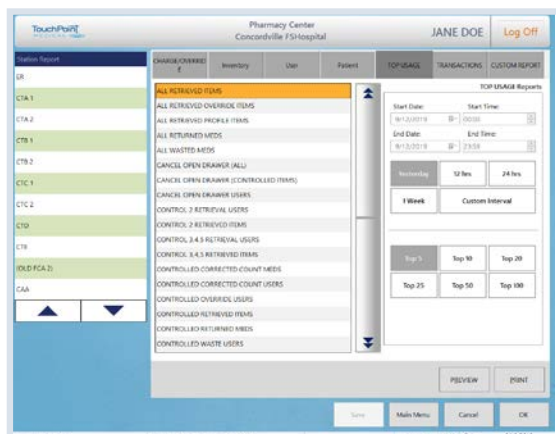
TouchPoint

Pharmacy Center
Concordville FSHospital

JANE DOE

Log Off

Station Report

ER

CTA 1

CTA 2

CTB 1

CTB 2

CTC 1

CTC 2

CTD

CTE

(OLD FCA 2)

CAA

CHARGE/OVERRIDE

Inventory

User

Patient

TOP USAGE

TRANSACTIONS

CUSTOM REPORT

ALL RETRIEVED ITEMS

ALL RETRIEVED OVERRIDE ITEMS

ALL RETRIEVED PROFILE ITEMS

ALL RETURNED MEDS

ALL WASTED MEDS

CANCEL OPEN DRAWER (ALL)

CANCEL OPEN DRAWER (CONTROLLED ITEMS)

CANCEL OPEN DRAWER USERS

CONTROL 2 RETRIEVAL USERS

CONTROL 2 RETRIEVED ITEMS

CONTROL 3,4,5 RETRIEVAL USERS

CONTROL 3,4,5 RETRIEVED ITEMS

CONTROLLED CORRECTED COUNT MEDS

CONTROLLED CORRECTED COUNT USERS

CONTROLLED OVERRIDE USERS

CONTROLLED RETRIEVED ITEMS

CONTROLLED RETURNED MEDS

CONTROLLED WASTE USERS

TOP USAGE Reports

Start Date:

Start Time:

9/12/2019

00:00

End Date:

End Time:

9/12/2019

23:59

Yesterday

12 hrs

24 hrs

1 Week

Custom Interval

Top 5

Top 10

Top 20

Top 25

Top 50

Top 100

PREVIEW

PRINT

Save

Main Menu

Cancel

OK